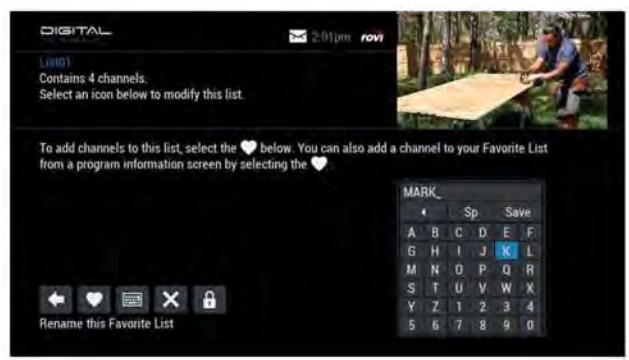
DIGITAL

2:01pm rovi

List01
Contains 4 channels.
Select an icon below to modify this list.

To add channels to this list, select the ♥ below. You can also add a channel to your Favorite List from a program information screen by selecting the ♥.

MARK_

| ◂ | Sp | Save |
|---|---|---|

| A | B | C | D | E | F |
|---|---|---|---|---|---|
| G | H | I | J | K | L |
| M | N | O | P | Q | R |
| S | T | U | V | W | X |
| Y | Z | 1 | 2 | 3 | 4 |
| 5 | 6 | 7 | 8 | 9 | 0 |

Rename this Favorite List